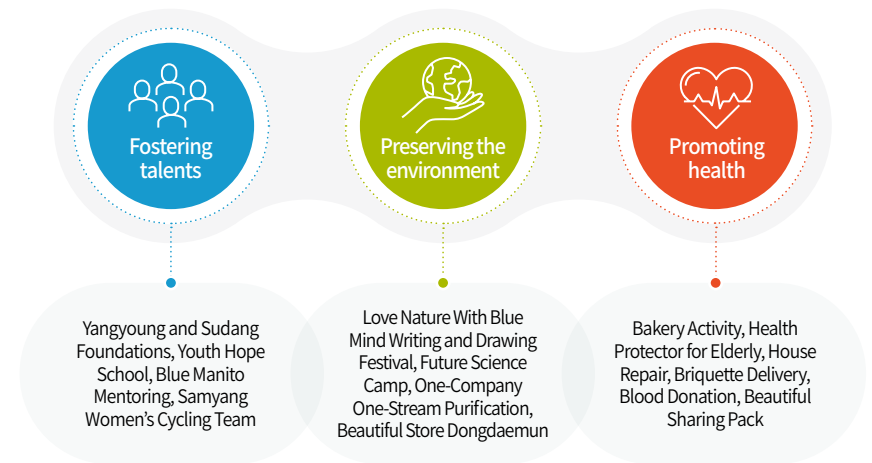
Fostering talents

Preserving the environment

Promoting health

Yangyoung and Sudang Foundations, Youth Hope School, Blue Manito Mentoring, Samyang Women's Cycling Team

Love Nature With Blue Mind Writing and Drawing Festival, Future Science Camp, One-Company One-Stream Purification, Beautiful Store Dongdaemun

Bakery Activity, Health Protector for Elderly, House Repair, Briquette Delivery, Blood Donation, Beautiful Sharing Pack